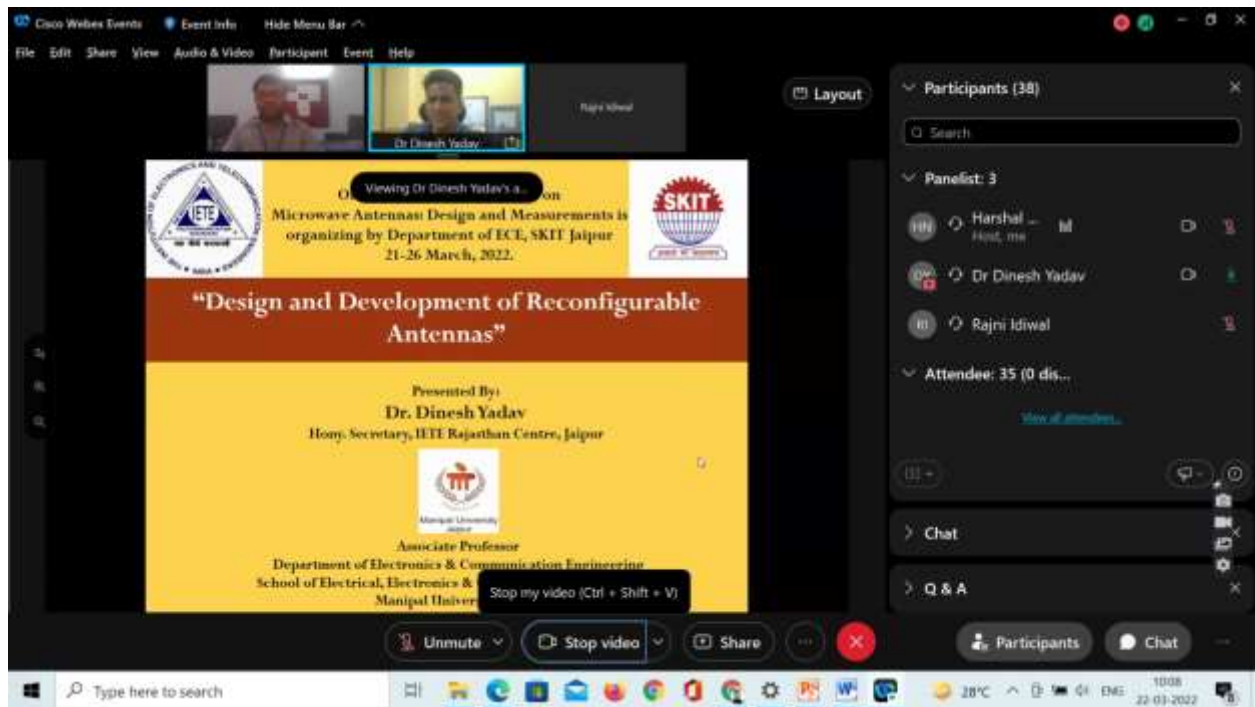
Cisco Webex Events Event Info Hide Menu Bar

File Edit Share View Audio & Video Participant Event Help

Dr Dinesh Yadav

Rajni Idiwal

Layout

Participants (38)

Search

Panelist: 3

Harshal ... Host, me

Dr Dinesh Yadav

Rajni Idiwal

Attendee: 35 (0 dis...

View all attendees...

Chat

Q & A

Viewing Dr Dinesh Yadav's a...

O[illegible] on Microwave Antennas: Design and Measurements is organizing by Department of ECE, SKIT Jaipur 21-26 March, 2022.

IETE

SKIT

"Design and Development of Reconfigurable Antennas"

Presented By:

Dr. Dinesh Yadav

Hony. Secretary, IETE Rajasthan Centre, Jaipur

Manipal University Jaipur

Associate Professor

Department of Electronics & Communication Engineering

School of Electrical, Electronics & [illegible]

Manipal Univer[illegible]

Stop my video (Ctrl + Shift + V)

Unmute

Stop video

Share

Participants

Chat

Type here to search

28°C ENG 10:08 22-03-2022